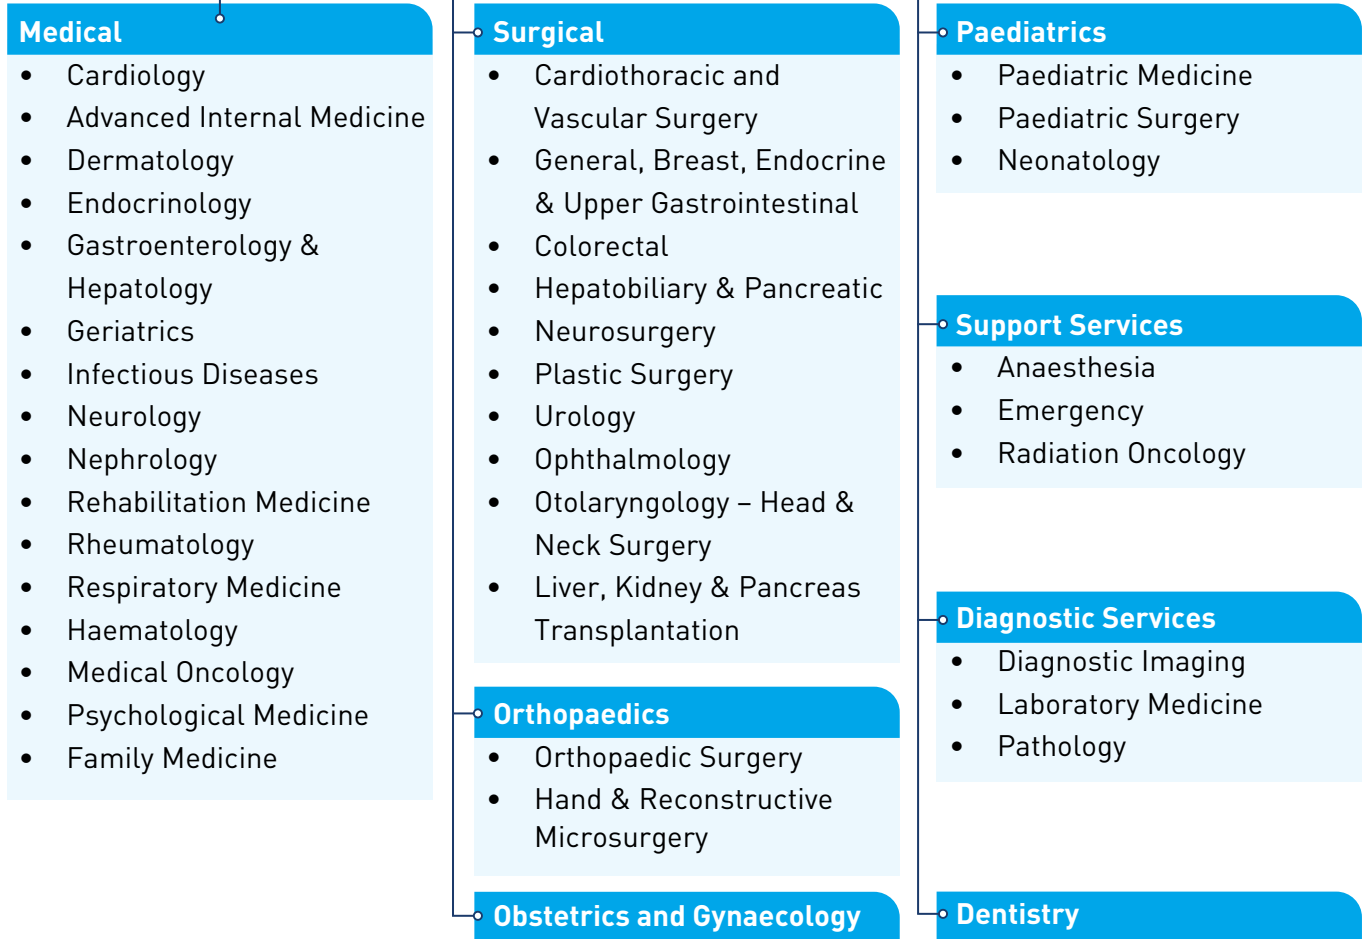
Medical
- Cardiology
- Advanced Internal Medicine
- Dermatology
- Endocrinology
- Gastroenterology & Hepatology
- Geriatrics
- Infectious Diseases
- Neurology
- Nephrology
- Rehabilitation Medicine
- Rheumatology
- Respiratory Medicine
- Haematology
- Medical Oncology
- Psychological Medicine
- Family Medicine

Surgical
- Cardiothoracic and Vascular Surgery
- General, Breast, Endocrine & Upper Gastrointestinal
- Colorectal
- Hepatobiliary & Pancreatic
- Neurosurgery
- Plastic Surgery
- Urology
- Ophthalmology
- Otolaryngology – Head & Neck Surgery
- Liver, Kidney & Pancreas Transplantation

Orthopaedics
- Orthopaedic Surgery
- Hand & Reconstructive Microsurgery

Obstetrics and Gynaecology

Paediatrics
- Paediatric Medicine
- Paediatric Surgery
- Neonatology

Support Services
- Anaesthesia
- Emergency
- Radiation Oncology

Diagnostic Services
- Diagnostic Imaging
- Laboratory Medicine
- Pathology

Dentistry